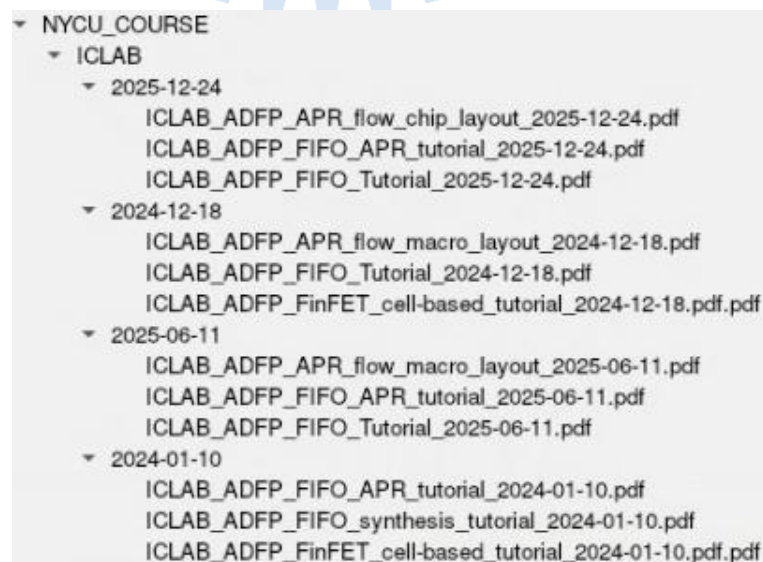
NYCU_COURSE
ICLAB
2025-12-24
ICLAB_ADFP_APR_flow_chip_layout_2025-12-24.pdf
ICLAB_ADFP_FIFO_APR_tutorial_2025-12-24.pdf
ICLAB_ADFP_FIFO_Tutorial_2025-12-24.pdf
2024-12-18
ICLAB_ADFP_APR_flow_macro_layout_2024-12-18.pdf
ICLAB_ADFP_FIFO_Tutorial_2024-12-18.pdf
ICLAB_ADFP_FinFET_cell-based_tutorial_2024-12-18.pdf.pdf
2025-06-11
ICLAB_ADFP_APR_flow_macro_layout_2025-06-11.pdf
ICLAB_ADFP_FIFO_APR_tutorial_2025-06-11.pdf
ICLAB_ADFP_FIFO_Tutorial_2025-06-11.pdf
2024-01-10
ICLAB_ADFP_FIFO_APR_tutorial_2024-01-10.pdf
ICLAB_ADFP_FIFO_synthesis_tutorial_2024-01-10.pdf
ICLAB_ADFP_FinFET_cell-based_tutorial_2024-01-10.pdf.pdf